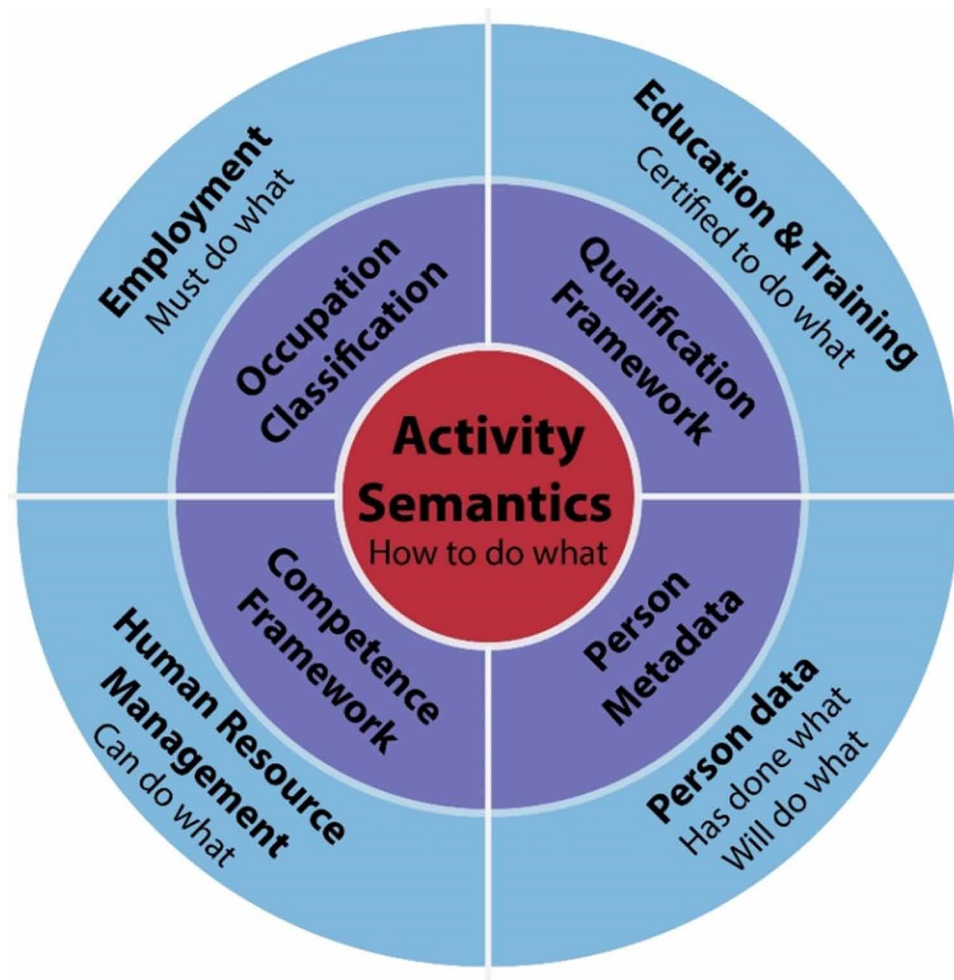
Employment
Must do what

Education & Training
Certified to do what

Occupation Classification

Qualification Framework

Activity Semantics
How to do what

Competence Framework

Person Metadata

Human Resource Management
Can do what

Person data
Has done what
Will do what